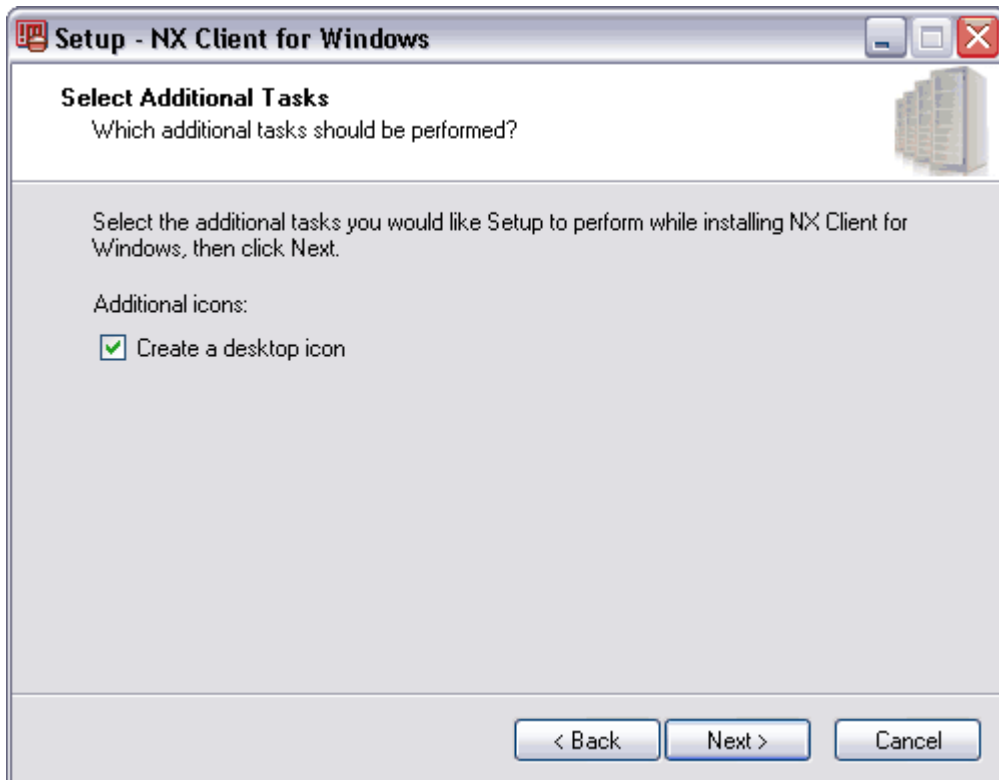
Setup - NX Client for Windows

Select Additional Tasks
Which additional tasks should be performed?

Select the additional tasks you would like Setup to perform while installing NX Client for Windows, then click Next.

Additional icons:

Create a desktop icon

< Back
Next >
Cancel